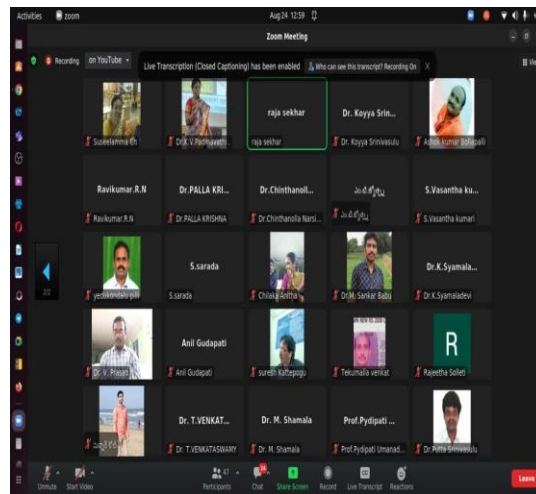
Activities zoom Aug 24 12:59

Zoom Meeting

Recording on YouTube Live Transcription (Closed Captioning) has been enabled Who can see this transcript? Recording On X

Suseelamma Ch
Dr.K.V.Padmavathi
raja sekhar
raja sekhar
Dr. Koyya Srin...
Dr. Koyya Srinivasulu
Ashok kumar Bollapalli

Ravikumar.R.N
Ravikumar.R.N
Dr.PALLA KRI...
Dr.PALLA KRISHNA
Dr.Chinthanoll...
Dr.Chinthanolla Narsi...
ఎం.లక్ష్మయ్య
ఎం.లక్ష్మయ్య
S.Vasantha ku...
S.Vasantha kumari

2/3

yedukondalu pilli
S.sarada
S.sarada
Chilaka Anitha
Dr. M. Sankar Babu
Dr.K.Syamala...
Dr.K.Syamaladevi

Dr. V. Prasad
Anil Gudapati
Anil Gudapati
suresh Kattepogu
Tekumalla venkat
R
Rajeetha Solleti

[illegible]
Dr. T.VENKAT...
Dr. T.VENKATASWAMY
Dr. M. Shamala
Dr. M. Shamala
Prof.Pydipati ...
Prof.Pydipati Umanad...
Dr.Putta Srinivasulu

Unmute Start Video Participants 47 Chat Share Screen Record Live Transcript Reactions Leave